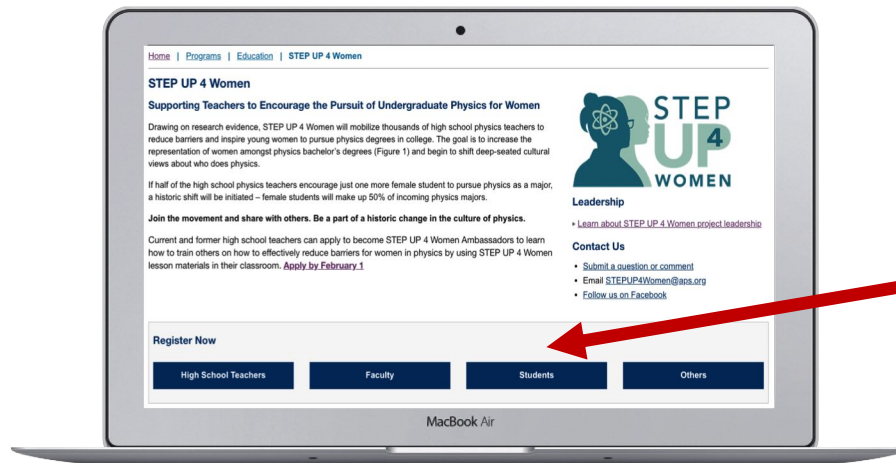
Home | Programs | Education | STEP UP 4 Women

STEP UP 4 Women

Supporting Teachers to Encourage the Pursuit of Undergraduate Physics for Women

Drawing on research evidence, STEP UP 4 Women will mobilize thousands of high school physics teachers to reduce barriers and inspire young women to pursue physics degrees in college. The goal is to increase the representation of women amongst physics bachelor's degrees (Figure 1) and begin to shift deep-seated cultural views about who does physics.

If half of the high school physics teachers encourage just one more female student to pursue physics as a major, a historic shift will be initiated – female students will make up 50% of incoming physics majors.

Join the movement and share with others. Be a part of a historic change in the culture of physics.

Current and former high school teachers can apply to become STEP UP 4 Women Ambassadors to learn how to train others on how to effectively reduce barriers for women in physics by using STEP UP 4 Women lesson materials in their classroom. Apply by February 1

STEP UP 4 WOMEN

Leadership

Learn about STEP UP 4 Women project leadership

Contact Us

- Submit a question or comment
- Email STEPUP4Women@aps.org
- Follow us on Facebook

Register Now

High School Teachers

Faculty

Students

Others

MacBook Air